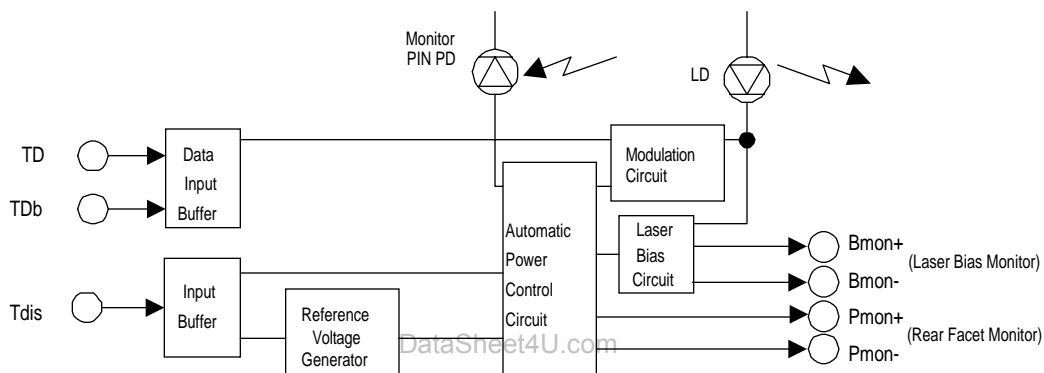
Monitor PIN PD

LD

TD

TDb

Data Input Buffer

Modulation Circuit

Automatic Power Control Circuit

Laser Bias Circuit

Bmon+

Bmon-

(Laser Bias Monitor)

Tdis

Input Buffer

Reference Voltage Generator

Pmon+

Pmon-

(Rear Facet Monitor)

DataSheet4U.com